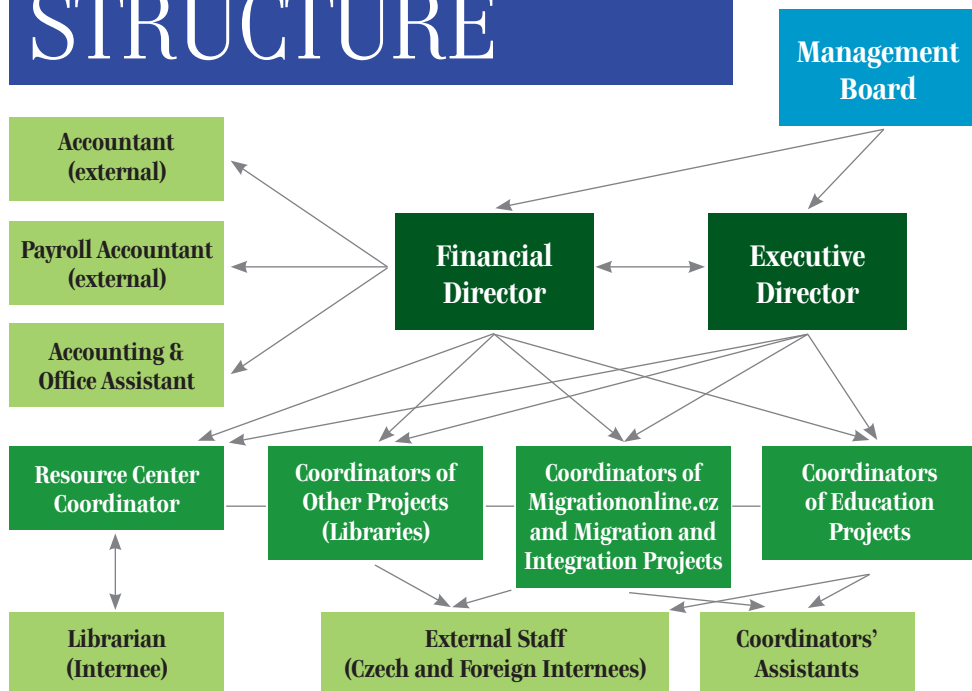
STRUCTURE

Management Board

Accountant (external)

Payroll Accountant (external)

Accounting & Office Assistant

Financial Director

Executive Director

Resource Center Coordinator

Coordinators of Other Projects (Libraries)

Coordinators of Migrationonline.cz and Migration and Integration Projects

Coordinators of Education Projects

Librarian (Internee)

External Staff (Czech and Foreign Internees)

Coordinators' Assistants